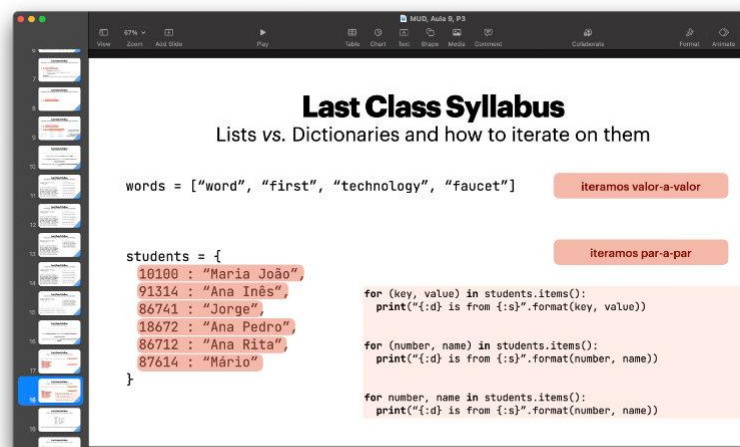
MUD, Aula 9, P3

View Zoom Add Slide Play Table Chart Text Shape Media Comment Collaborate Format Animate

67%

Last Class Syllabus

Lists vs. Dictionaries and how to iterate on them

words = ["word", "first", "technology", "faucet"]

iteramos valor-a-valor

students = {
10100 : "Maria João",
91314 : "Ana Inês",
86741 : "Jorge",
18672 : "Ana Pedro",
86712 : "Ana Rita",
87614 : "Mário"
}

iteramos par-a-par

for (key, value) in students.items():
print("{:d} is from {:s}".format(key, value))

for (number, name) in students.items():
print("{:d} is from {:s}".format(number, name))

for number, name in students.items():
print("{:d} is from {:s}".format(number, name))